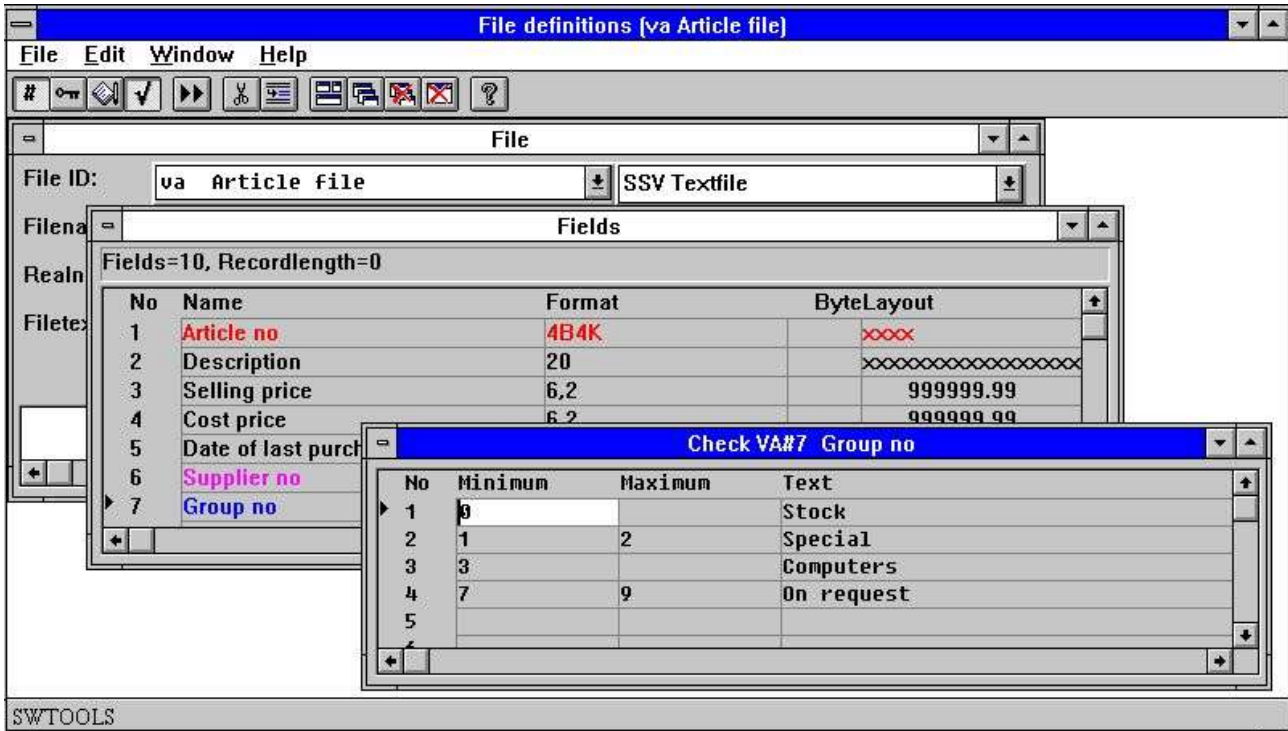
File definitions (va Article file)

File Edit Window Help

File

File ID: va Article file SSV Textfile

Filena

Realn

Filetex

Fields

Fields=10, Recordlength=0

| No | Name | Format | | ByteLayout |
|---|---|---|---|---|
| 1 | Article no | 4B4K | | xxxx |
| 2 | Description | 20 | | xxxxxxxxxxxxxxxxxx |
| 3 | Selling price | 6,2 | | 999999.99 |
| 4 | Cost price | 6,2 | | 999999.99 |
| 5 | Date of last purch | | | |
| 6 | Supplier no | | | |
| 7 | Group no | | | |

Check VA#7 Group no

| No | Minimum | Maximum | Text |
|---|---|---|---|
| 1 | 0 | | Stock |
| 2 | 1 | 2 | Special |
| 3 | 3 | | Computers |
| 4 | 7 | 9 | On request |
| 5 | | | |

SWTOOLS